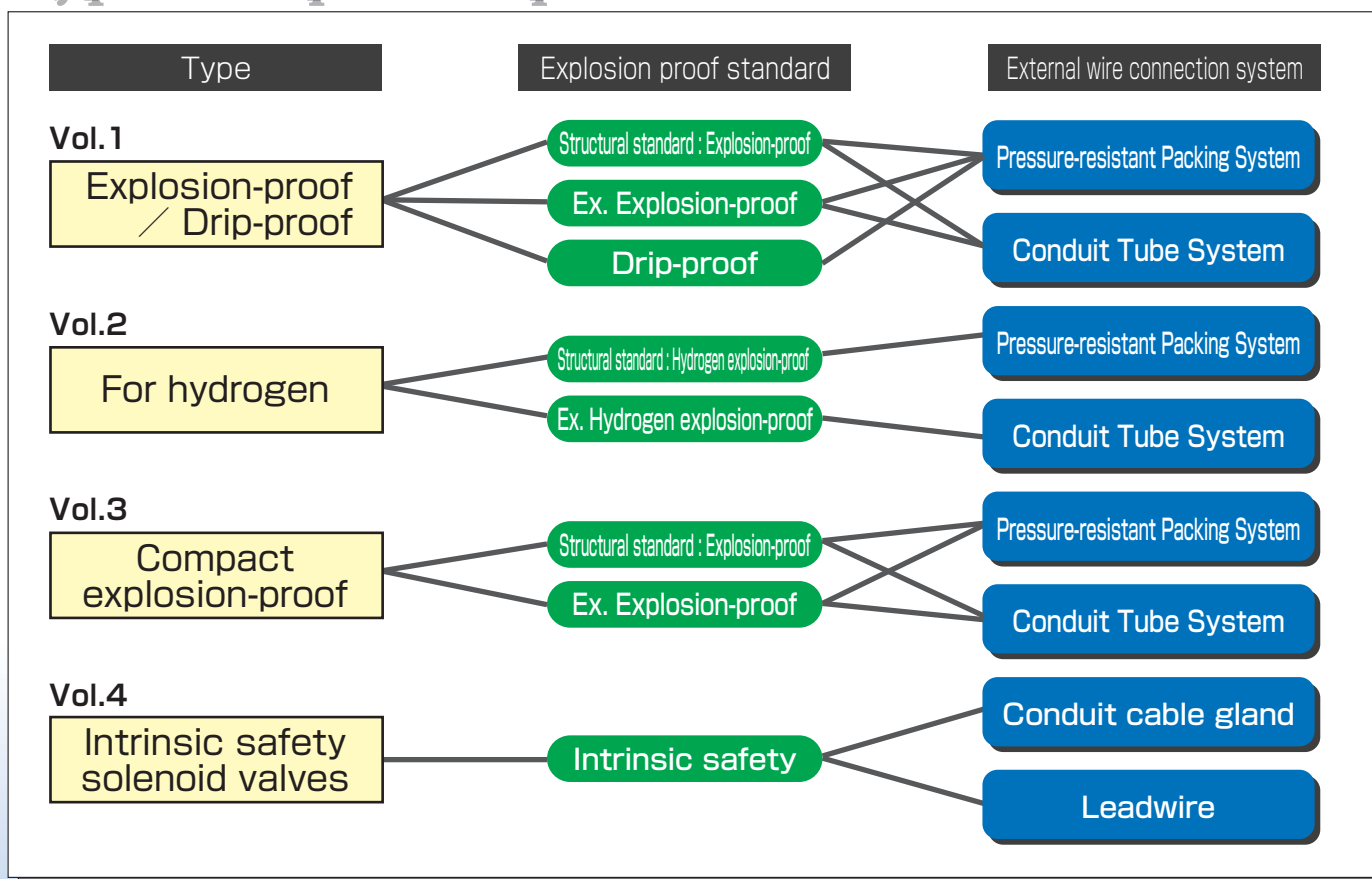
Type

Explosion proof standard

External wire connection system

Vol.1

Explosion-proof ／Drip-proof

Structural standard : Explosion-proof

Ex. Explosion-proof

Drip-proof

Pressure-resistant Packing System

Conduit Tube System

Vol.2

For hydrogen

Structural standard : Hydrogen explosion-proof

Ex. Hydrogen explosion-proof

Pressure-resistant Packing System

Conduit Tube System

Vol.3

Compact explosion-proof

Structural standard : Explosion-proof

Ex. Explosion-proof

Pressure-resistant Packing System

Conduit Tube System

Vol.4

Intrinsic safety solenoid valves

Intrinsic safety

Conduit cable gland

Leadwire